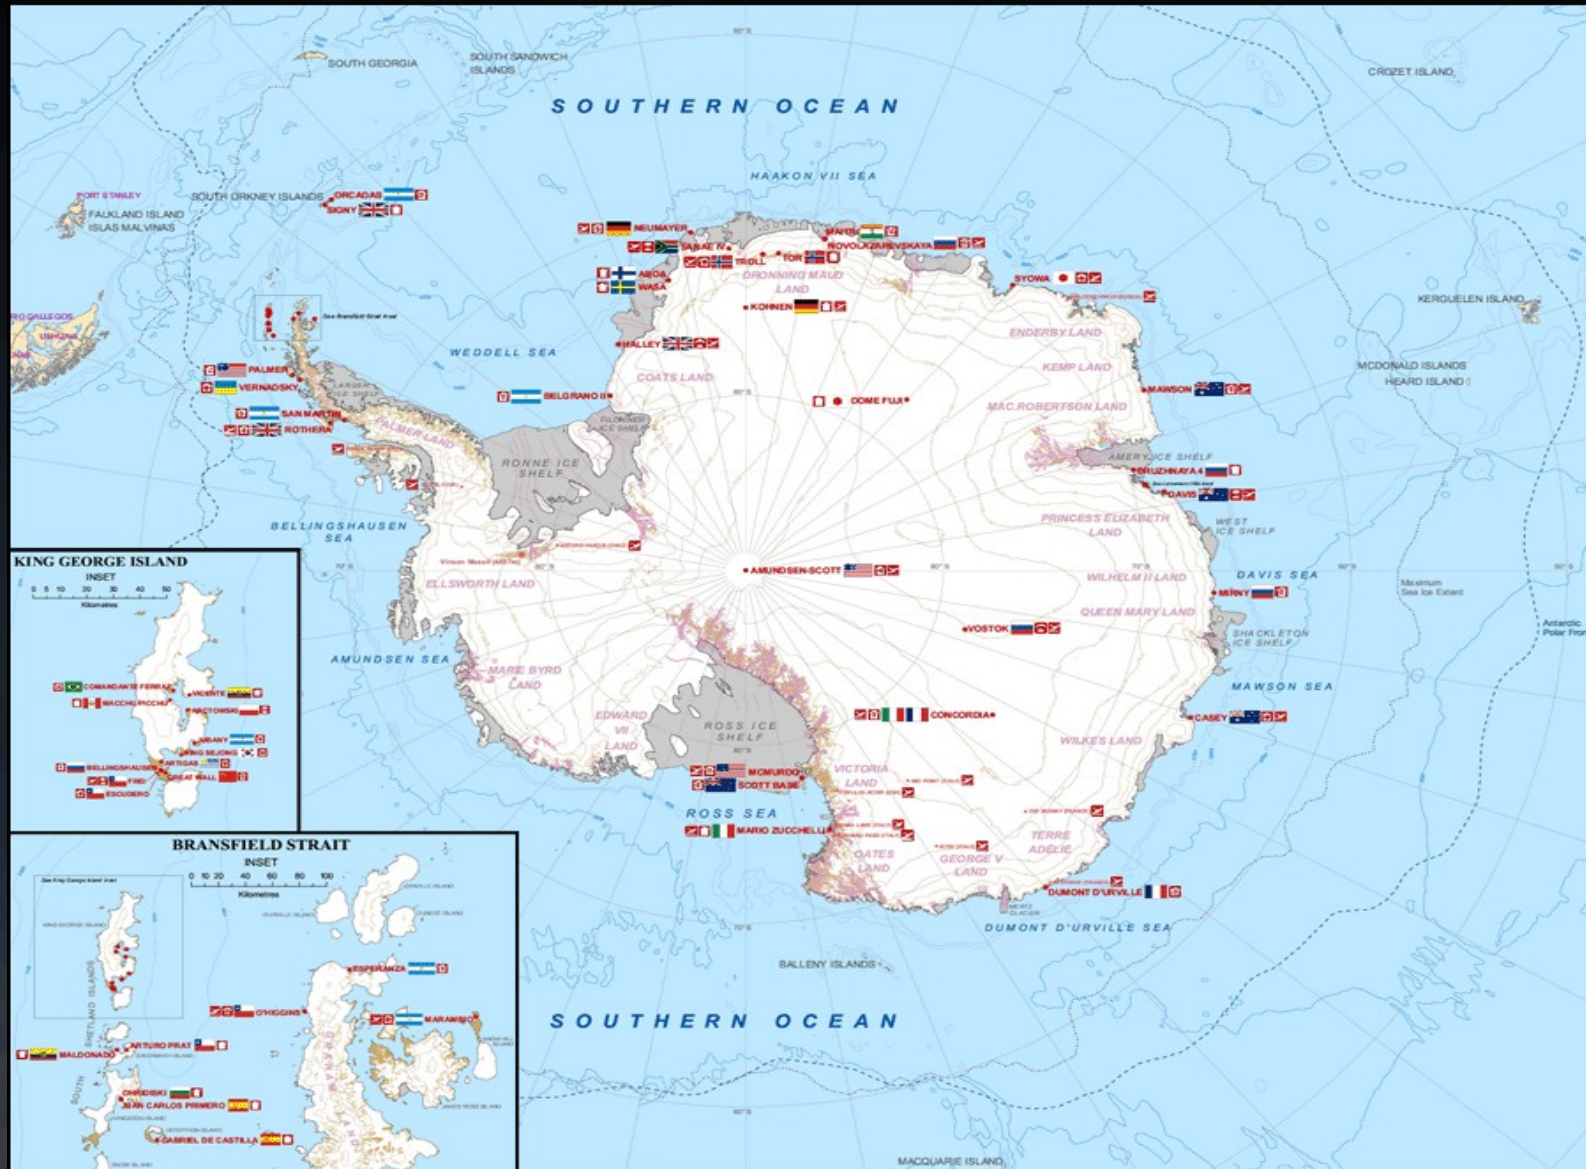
SOUTH GEORGIA
SOUTH SANDWICH ISLANDS
SOUTHERN OCEAN
CROZET ISLAND
HAAKON VII SEA
PORT STANLEY
FALKLAND ISLAND ISLAS MALVINAS
SOUTH ORKNEY ISLANDS
ORCADAS
SIGNY
NEUMAYER
SANAE IV
TROLL
TOR
MAITRI
NOVOLAZAREVSKAYA
SYOWA
ABOA
WASA
DRONNING MAUD LAND
KOHNEN
KERGUELEN ISLAND
ENDERBY LAND
KEMP LAND
HALLEY
WEDDELL SEA
COATS LAND
MCDONALD ISLANDS
HEARD ISLAND
PALMER
VERNADSKY
MAWSON
BELGRANO II
DOME FUJI
MAC.ROBERTSON LAND
SAN MARTIN
ROTHERA
PALMER LAND
RONNE ICE SHELF
AMERY ICE SHELF
ZHONGSHAN
DRUZHNAYA 4
DAVIS
PRINCESS ELIZABETH LAND
WEST ICE SHELF
BELLINGSHAUSEN SEA
KING GEORGE ISLAND
INSET
Kilometres
ELLSWORTH LAND
AMUNDSEN-SCOTT
WILHELM II LAND
DAVIS SEA
MIRNY
QUEEN MARY LAND
VOSTOK
SHACKLETON ICE SHELF
AMUNDSEN SEA
MARIE BYRD LAND
COMANDANTE FERRAZ
MACCHU PICCHU
VICENTE
ARCTOWSKI
JUBANY
KING SEJONG
BELLINGSHAUSEN
ARTIGAS
FREI
GREAT WALL
ESCUDERO
MAWSON SEA
CONCORDIA
CASEY
EDWARD VII LAND
ROSS ICE SHELF
WILKES LAND
MCMURDO
SCOTT BASE
VICTORIA LAND
ROSS SEA
MARIO ZUCCHELLI
OATES LAND
GEORGE V LAND
TERRE ADELIE
DUMONT D'URVILLE
BRANSFIELD STRAIT
INSET
Kilometres
DUMONT D'URVILLE SEA
ESPERANZA
BALLENY ISLANDS
O'HIGGINS
MARAMBIO
SOUTHERN OCEAN
MALDONADO
ARTURO PRAT
OHRIDSKI
JUAN CARLOS PRIMERO
GABRIEL DE CASTILLA
MACQUARIE ISLAND